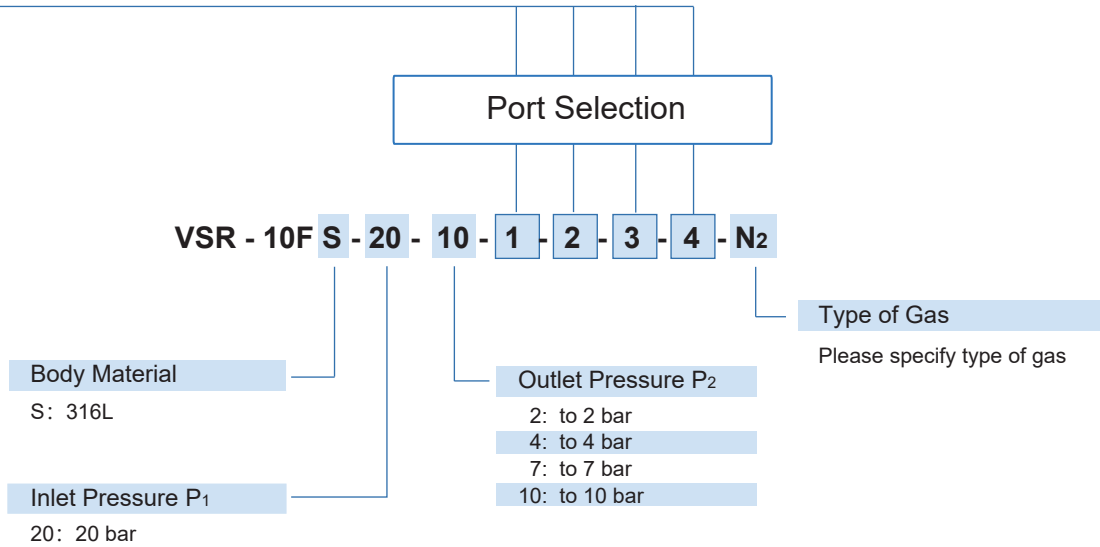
Port Selection

VSR - 10F S - 20 - 10 - 1 - 2 - 3 - 4 - $N_2$

Type of Gas

Please specify type of gas

Body Material

S：316L

Outlet Pressure $P_2$

2: to 2 bar
4: to 4 bar
7: to 7 bar
10: to 10 bar

Inlet Pressure $P_1$

20：20 bar